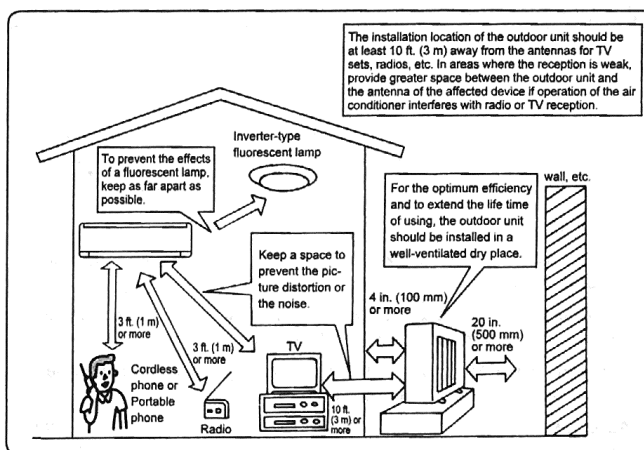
The installation location of the outdoor unit should be at least 10 ft. (3 m) away from the antennas for TV sets, radios, etc. In areas where the reception is weak, provide greater space between the outdoor unit and the antenna of the affected device if operation of the air conditioner interferes with radio or TV reception.

Inverter-type fluorescent lamp

To prevent the effects of a fluorescent lamp, keep as far apart as possible.

wall, etc.

For the optimum efficiency and to extend the life time of using, the outdoor unit should be installed in a well-ventilated dry place.

Keep a space to prevent the picture distortion or the noise.

4 in. (100 mm) or more

20 in. (500 mm) or more

3 ft. (1 m) or more

3 ft. (1 m) or more

TV

Cordless phone or Portable phone

Radio

10 ft. (3 m) or more